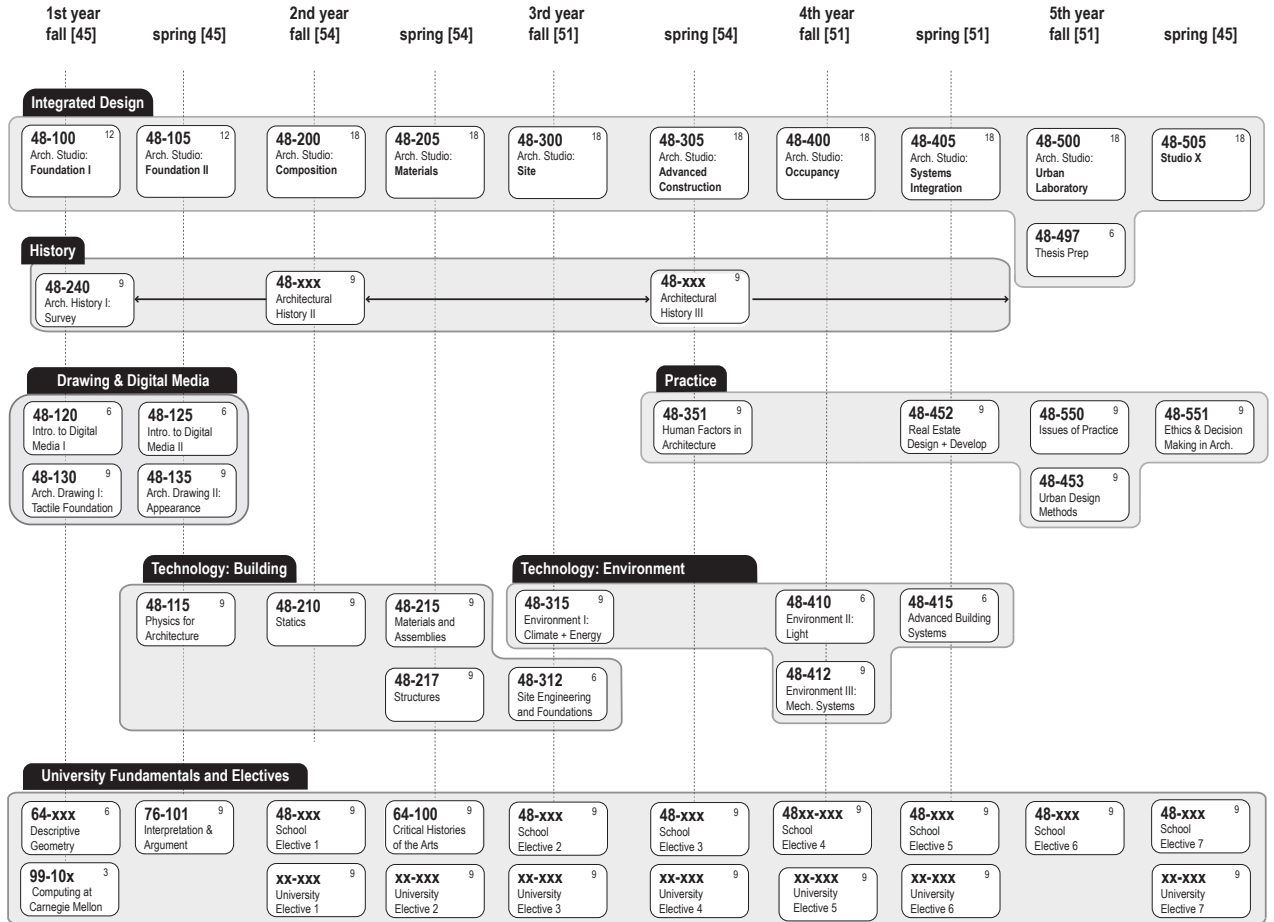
1st year fall [45]

spring [45]

2nd year fall [54]

spring [54]

3rd year fall [51]

spring [54]

4th year fall [51]

spring [51]

5th year fall [51]

spring [45]

Integrated Design

48-100 12 Arch. Studio: Foundation I

48-105 12 Arch. Studio: Foundation II

48-200 18 Arch. Studio: Composition

48-205 18 Arch. Studio: Materials

48-300 18 Arch. Studio: Site

48-305 18 Arch. Studio: Advanced Construction

48-400 18 Arch. Studio: Occupancy

48-405 18 Arch. Studio: Systems Integration

48-500 18 Arch. Studio: Urban Laboratory

48-505 18 Studio X

48-497 6 Thesis Prep

History

48-240 9 Arch. History I: Survey

48-xxx 9 Architectural History II

48-xxx 9 Architectural History III

Drawing & Digital Media

48-120 6 Intro. to Digital Media I

48-125 6 Intro. to Digital Media II

48-130 9 Arch. Drawing I: Tactile Foundation

48-135 9 Arch. Drawing II: Appearance

Practice

48-351 9 Human Factors in Architecture

48-452 9 Real Estate Design + Develop

48-550 9 Issues of Practice

48-551 9 Ethics & Decision Making in Arch.

48-453 9 Urban Design Methods

Technology: Building

48-115 9 Physics for Architecture

48-210 9 Statics

48-215 9 Materials and Assemblies

48-217 9 Structures

Technology: Environment

48-315 9 Environment I: Climate + Energy

48-312 6 Site Engineering and Foundations

48-410 6 Environment II: Light

48-412 9 Environment III: Mech. Systems

48-415 6 Advanced Building Systems

University Fundamentals and Electives

64-xxx 6 Descriptive Geometry

76-101 9 Interpretation & Argument

48-xxx 9 School Elective 1

64-100 9 Critical Histories of the Arts

48-xxx 9 School Elective 2

48-xxx 9 School Elective 3

48xx-xxx 9 School Elective 4

48-xxx 9 School Elective 5

48-xxx 9 School Elective 6

48-xxx 9 School Elective 7

99-10x 3 Computing at Carnegie Mellon

xx-xxx 9 University Elective 1

xx-xxx 9 University Elective 2

xx-xxx 9 University Elective 3

xx-xxx 9 University Elective 4

xx-xxx 9 University Elective 5

xx-xxx 9 University Elective 6

xx-xxx 9 University Elective 7